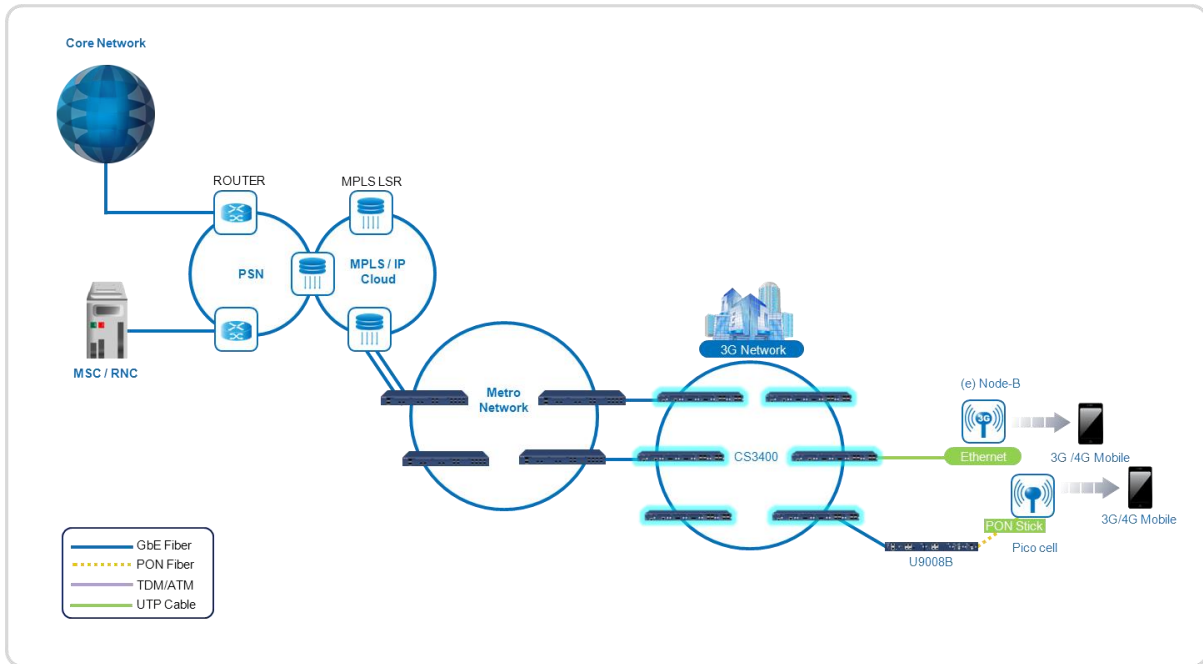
Core Network

ROUTER

MPLS LSR

PSN

MPLS / IP Cloud

MSC / RNC

Metro Network

3G Network

CS3400

(e) Node-B

3G

Ethernet

3G /4G Mobile

PON Stick

3G/4G Mobile

Pico cell

U9008B

GbE Fiber
PON Fiber
TDM/ATM
UTP Cable